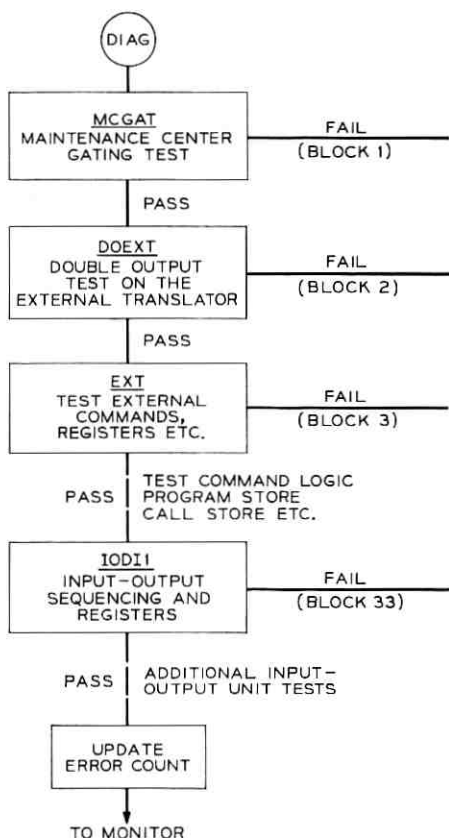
DIAG

MCGAT
MAINTENANCE CENTER GATING TEST

FAIL
(BLOCK 1)

PASS

DOEXT
DOUBLE OUTPUT TEST ON THE EXTERNAL TRANSLATOR

FAIL
(BLOCK 2)

PASS

EXT
TEST EXTERNAL COMMANDS, REGISTERS ETC.

FAIL
(BLOCK 3)

PASS

TEST COMMAND LOGIC PROGRAM STORE CALL STORE ETC.

IODI1
INPUT-OUTPUT SEQUENCING AND REGISTERS

FAIL
(BLOCK 33)

PASS

ADDITIONAL INPUT-OUTPUT UNIT TESTS

UPDATE ERROR COUNT

TO MONITOR